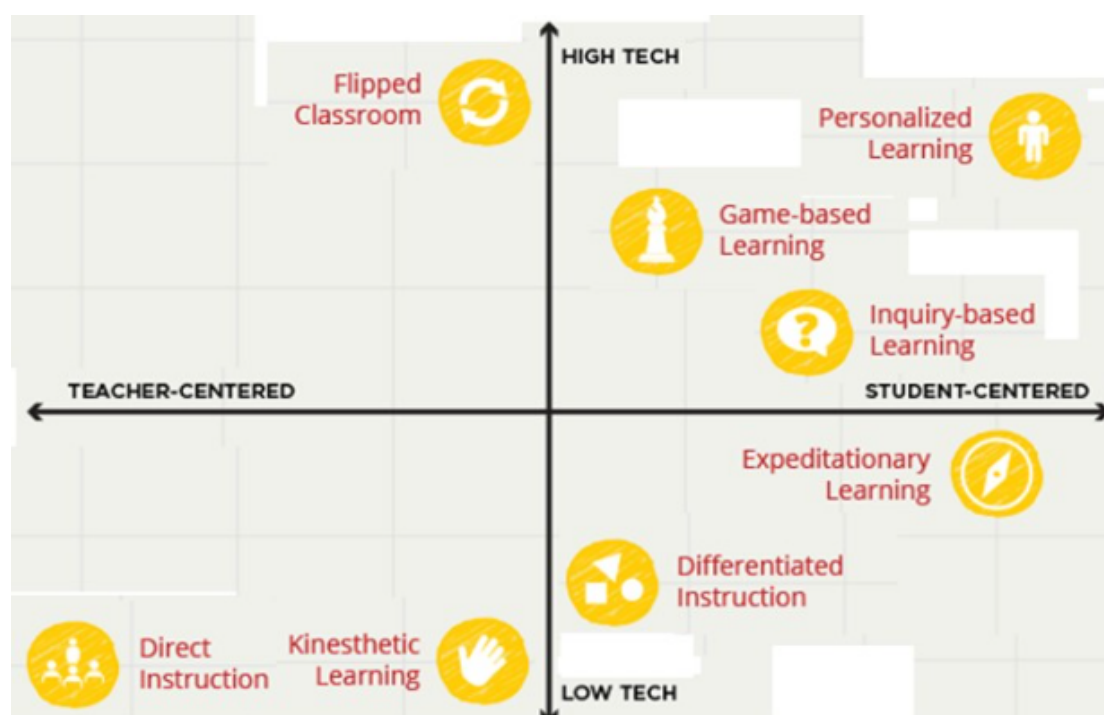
HIGH TECH

Flipped Classroom

Personalized Learning

Game-based Learning

Inquiry-based Learning

TEACHER-CENTERED

STUDENT-CENTERED

Expeditationary Learning

Differentiated Instruction

Direct Instruction

Kinesthetic Learning

LOW TECH